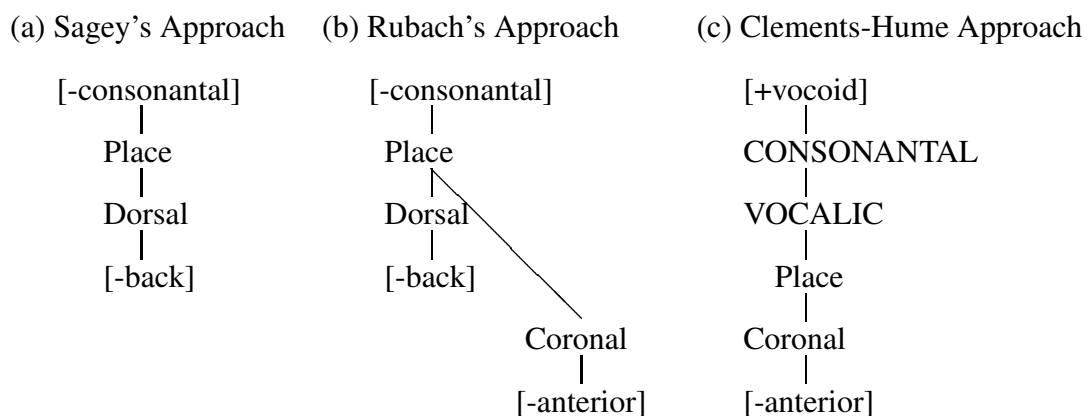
(a) Sagey's Approach

[-consonantal]
Place
Dorsal
[-back]

(b) Rubach's Approach

[-consonantal]
Place
Dorsal
[-back]
Coronal
[-anterior]

(c) Clements-Hume Approach

[+vocoid]
CONSONANTAL
VOCALIC
Place
Coronal
[-anterior]